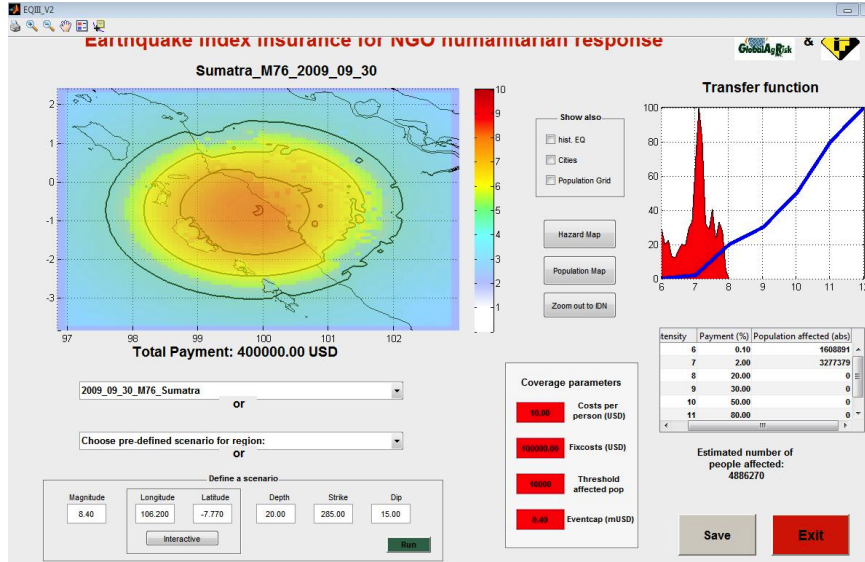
EQIII_V2

Earthquake index insurance for NGO humanitarian response

GlobalAgRisk &

Sumatra_M76_2009_09_30

2
1
0
-1
-2
-3

97 98 99 100 101 102

10
9
8
7
6
5
4
3
2
1
0

Total Payment: 400000.00 USD

Show also
hist. EQ
Cities
Population Grid

Hazard Map
Population Map
Zoom out to IDN

Transfer function

100
80
60
40
20
0
6 7 8 9 10 11 12

| tensity | Payment (%) | Population affected (abs) |
|---|---|---|
| 6 | 0.10 | 1608891 |
| 7 | 2.00 | 3277379 |
| 8 | 20.00 | 0 |
| 9 | 30.00 | 0 |
| 10 | 50.00 | 0 |
| 11 | 80.00 | 0 |

Estimated number of people affected: 4886270

2009_09_30_M76_Sumatra
or
Choose pre-defined scenario for region:
or

Define a scenario
Magnitude 8.40
Longitude 106.200
Latitude -7.770
Interactive
Depth 20.00
Strike 285.00
Dip 15.00
Run

Coverage parameters
10.00 Costs per person (USD)
100000.00 Fixcosts (USD)
10000 Threshold affected pop
0.40 Eventcap (mUSD)

Save
Exit